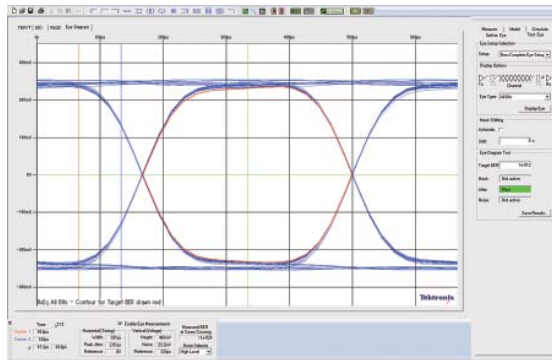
TDR/TT | SIO | Model | Eye Diagram

0

50ps

100ps

150ps

200ps

250ps

300ps

300mV

200mV

100mV

0

-100mV

-200mV

-300mV

BdQ All Bits ~ Contour for Target BER drawn red

Tektronix

Measure | Model | Simulate | Define Eye | Test Eye

Eye Setup Selection

Setup

Display Options

Channel

Eye Type

Display Eye

Mask Editing

Automatic

Shift

Eye Diagram Test

Target BER 1e-012

Mask Not active

Jitter Pass

Noise Not active

Save Results

Time

Cursor 1

Cursor 2

Δ

Horizontal (Timing)

Width

Peak Jitter

Reference

Enable Eye Measurements

Vertical (Voltage)

Height

Noise

Reference

Measured BER at Cursor Crossing

Noise Selection

High Level